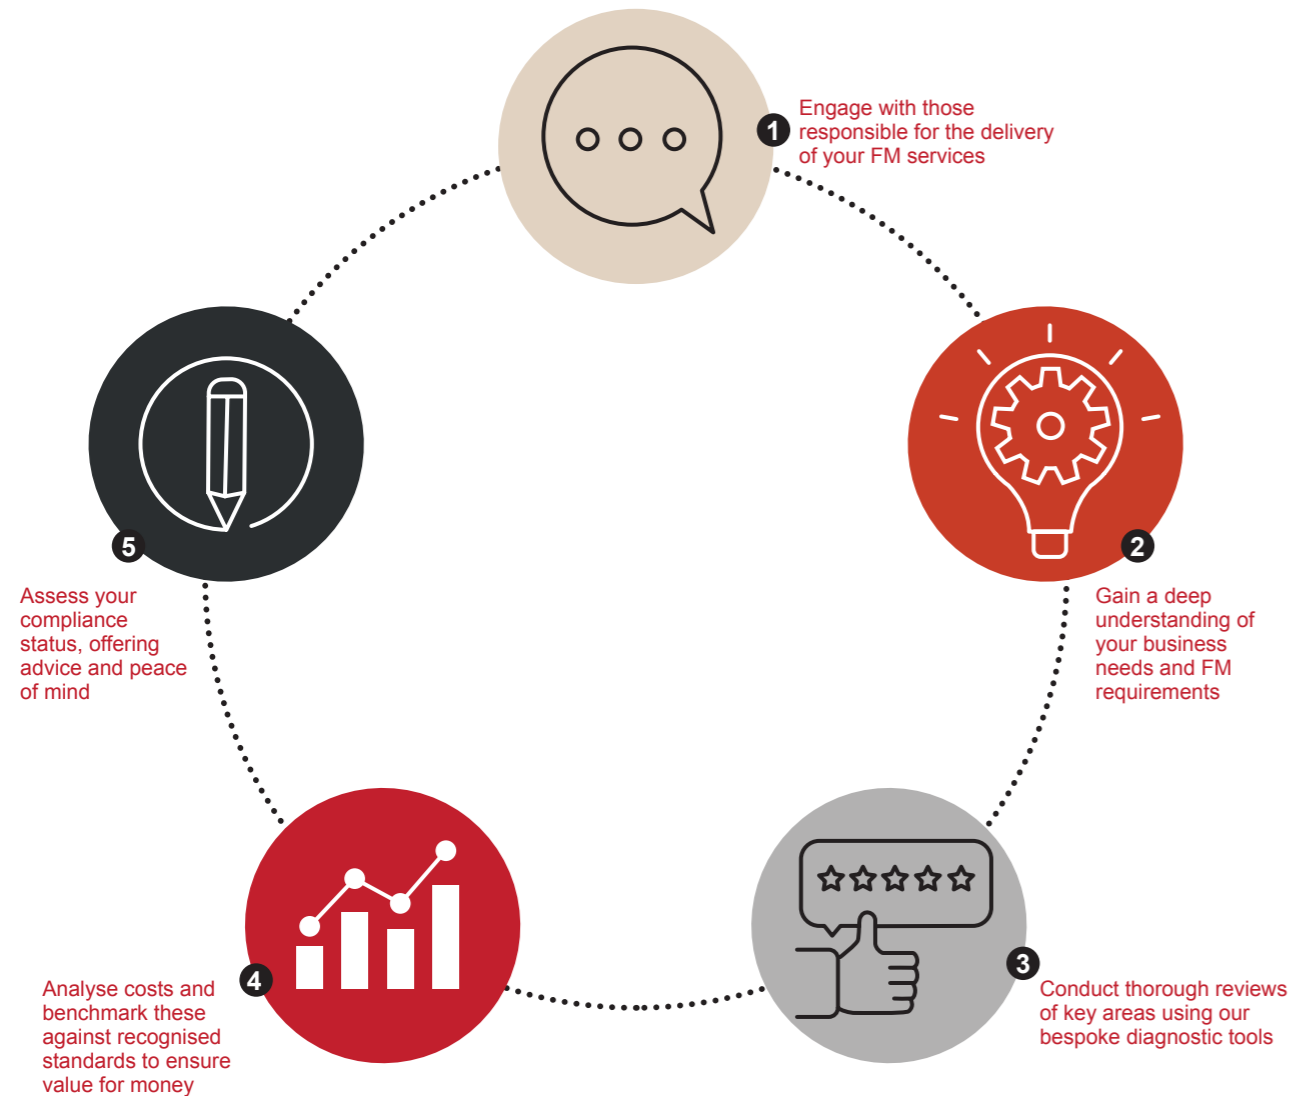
1 Engage with those responsible for the delivery of your FM services

2 Gain a deep understanding of your business needs and FM requirements

3 Conduct thorough reviews of key areas using our bespoke diagnostic tools

4 Analyse costs and benchmark these against recognised standards to ensure value for money

5 Assess your compliance status, offering advice and peace of mind